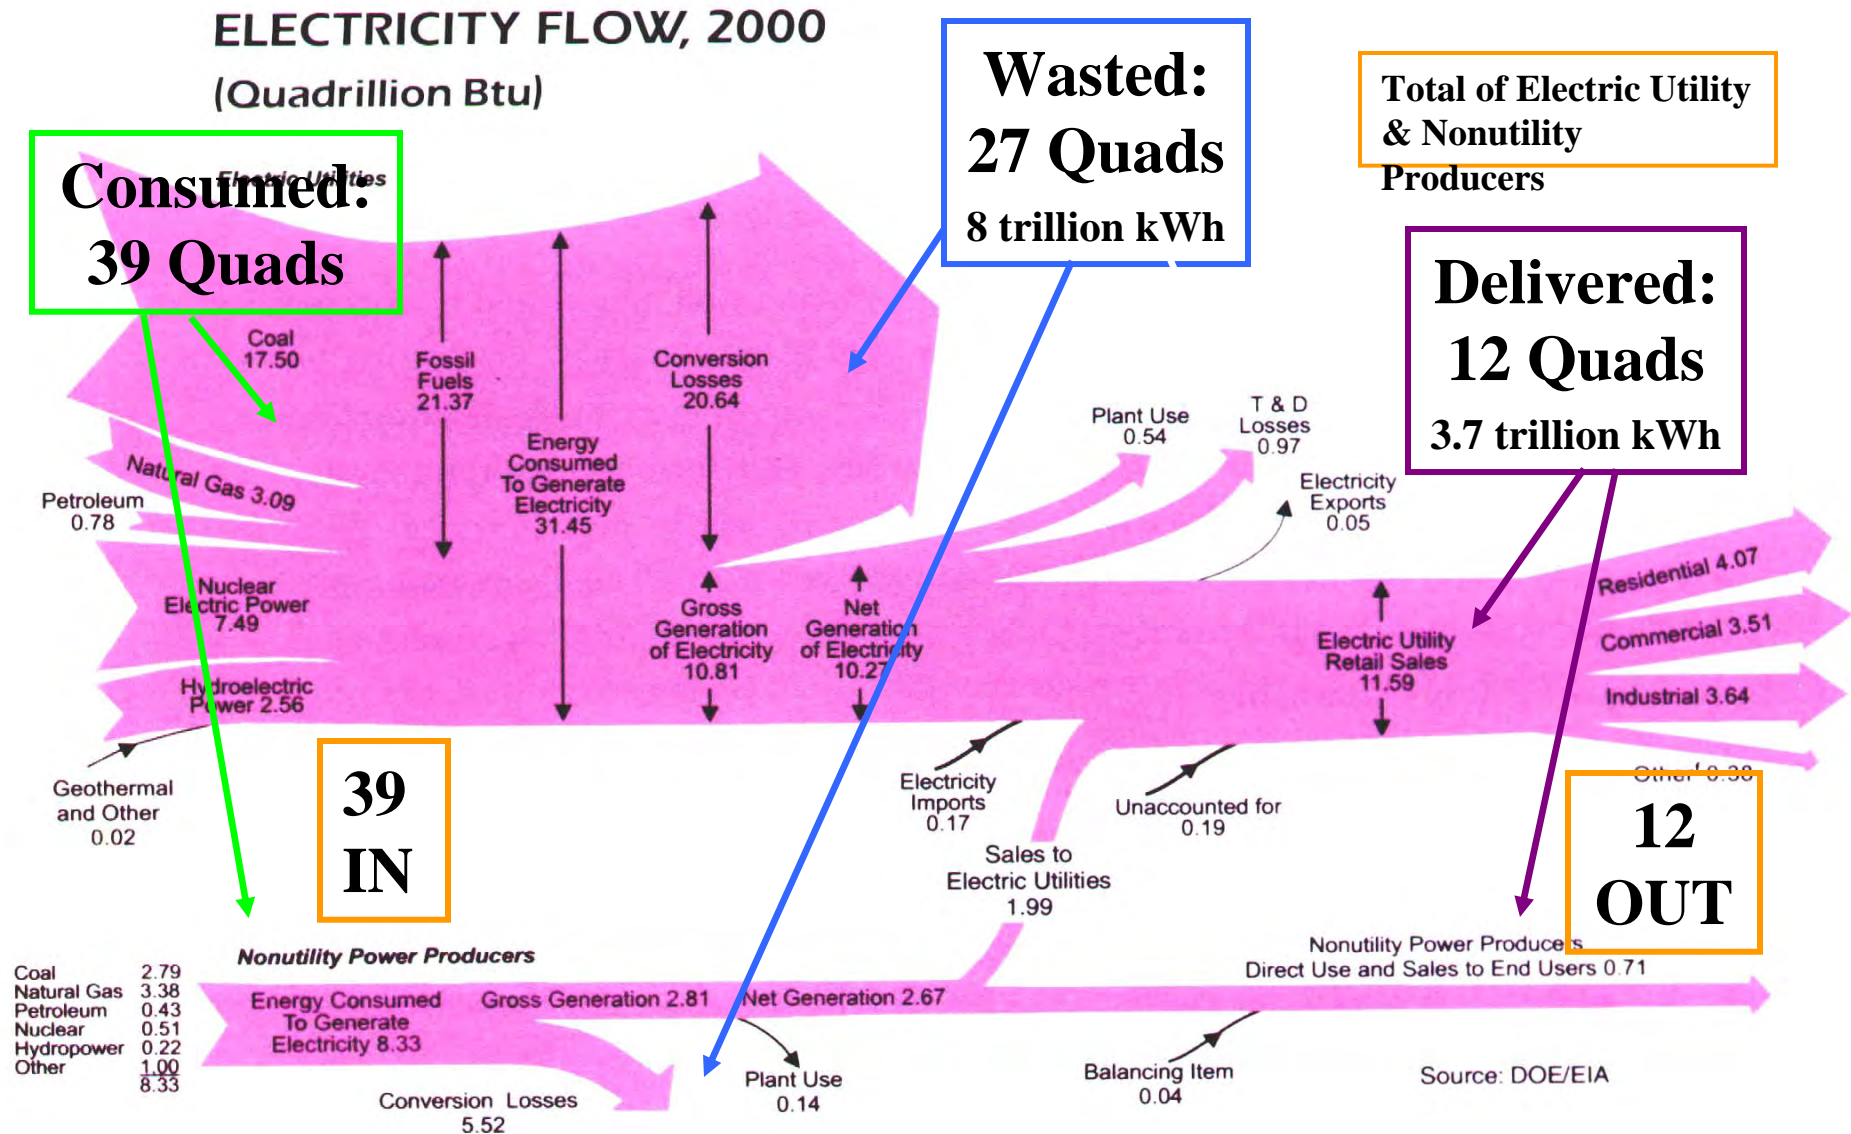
ELECTRICITY FLOW, 2000
(Quadrillion Btu)

Wasted:
27 Quads
8 trillion kWh

Total of Electric Utility & Nonutility Producers

Consumed:
39 Quads

Electric Utilities

Delivered:
12 Quads
3.7 trillion kWh

Coal
17.50

Fossil Fuels
21.37

Energy Consumed To Generate Electricity
31.45

Conversion Losses
20.64

Plant Use
0.54

T & D Losses
0.97

Electricity Exports
0.05

Natural Gas 3.09

Petroleum
0.78

Nuclear Electric Power
7.49

Gross Generation of Electricity
10.81

Net Generation of Electricity
10.27

Electric Utility Retail Sales
11.59

Residential 4.07

Commercial 3.51

Industrial 3.64

Other 0.38

Hydroelectric Power 2.56

Geothermal and Other
0.02

39
IN

Electricity Imports
0.17

Unaccounted for
0.19

Sales to Electric Utilities
1.99

12
OUT

Nonutility Power Producers

Nonutility Power Producers Direct Use and Sales to End Users 0.71

| Coal | 2.79 |
|---|---|
| Natural Gas | 3.38 |
| Petroleum | 0.43 |
| Nuclear | 0.51 |
| Hydropower | 0.22 |
| Other | 1.00 |
| | 8.33 |

Energy Consumed To Generate Electricity 8.33

Gross Generation 2.81

Net Generation 2.67

Plant Use
0.14

Balancing Item
0.04

Source: DOE/EIA

Conversion Losses
5.52